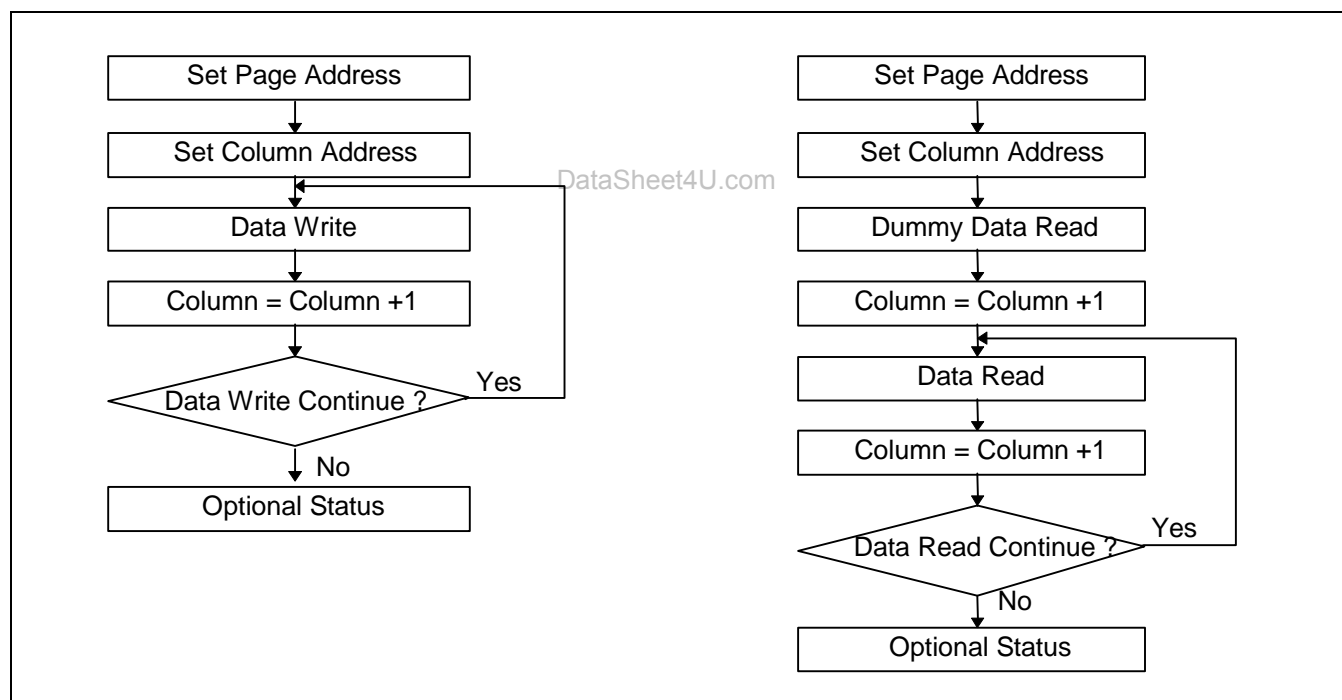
Set Page Address

Set Column Address

DataSheet4U.com

Data Write

Column = Column +1

Data Write Continue ?

Yes

No

Optional Status

Set Page Address

Set Column Address

Dummy Data Read

Column = Column +1

Data Read

Column = Column +1

Data Read Continue ?

Yes

No

Optional Status